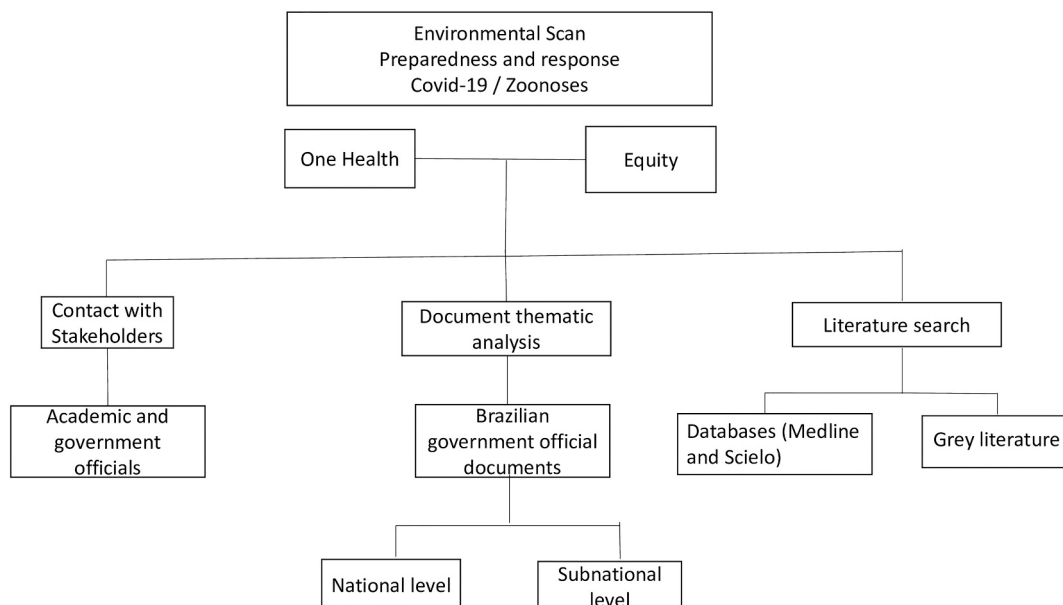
Environmental Scan
Preparedness and response
Covid-19 / Zoonoses

One Health

Equity

Contact with Stakeholders

Document thematic analysis

Literature search

Academic and government officials

Brazilian government official documents

Databases (Medline and Scielo)

Grey literature

National level

Subnational level